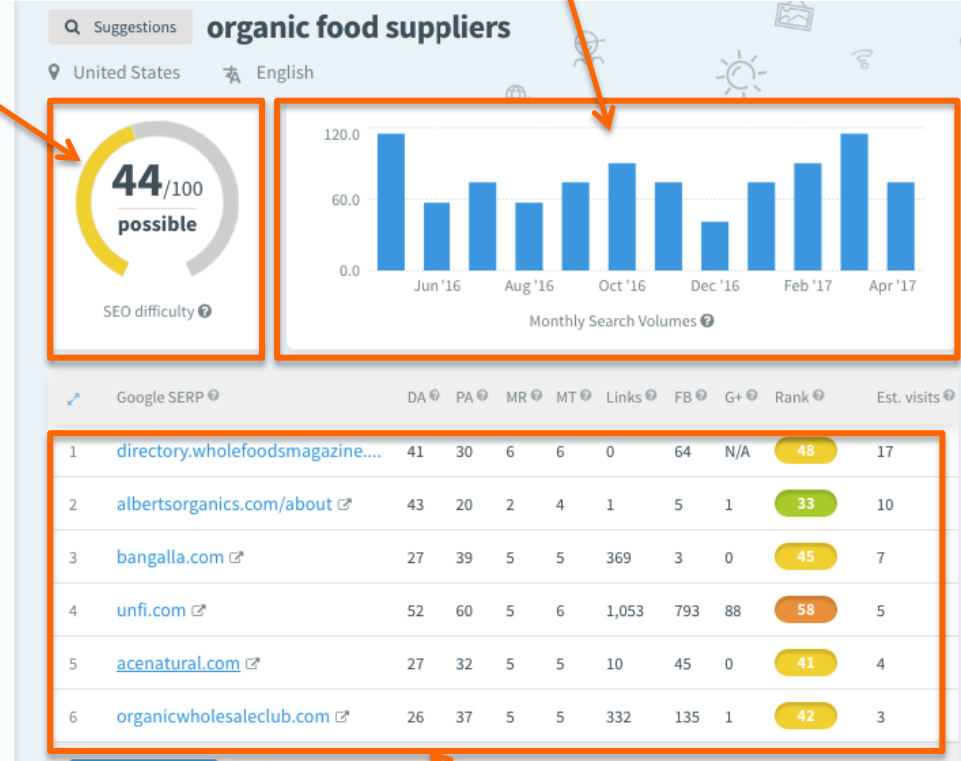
Suggestions organic food suppliers

United States English

44/100
possible

SEO difficulty

120.0
60.0
0.0
Jun '16 Aug '16 Oct '16 Dec '16 Feb '17 Apr '17
Monthly Search Volumes

| | Google SERP | DA | PA | MR | MT | Links | FB | G+ | Rank | Est. visits |
|---|---|---|---|---|---|---|---|---|---|---|
| 1 | directory.wholefoodsmagazine.... | 41 | 30 | 6 | 6 | 0 | 64 | N/A | 48 | 17 |
| 2 | albertsorganics.com/about | 43 | 20 | 2 | 4 | 1 | 5 | 1 | 33 | 10 |
| 3 | bangalla.com | 27 | 39 | 5 | 5 | 369 | 3 | 0 | 45 | 7 |
| 4 | unfi.com | 52 | 60 | 5 | 6 | 1,053 | 793 | 88 | 58 | 5 |
| 5 | acenatural.com | 27 | 32 | 5 | 5 | 10 | 45 | 0 | 41 | 4 |
| 6 | organicwholesaleclub.com | 26 | 37 | 5 | 5 | 332 | 135 | 1 | 42 | 3 |